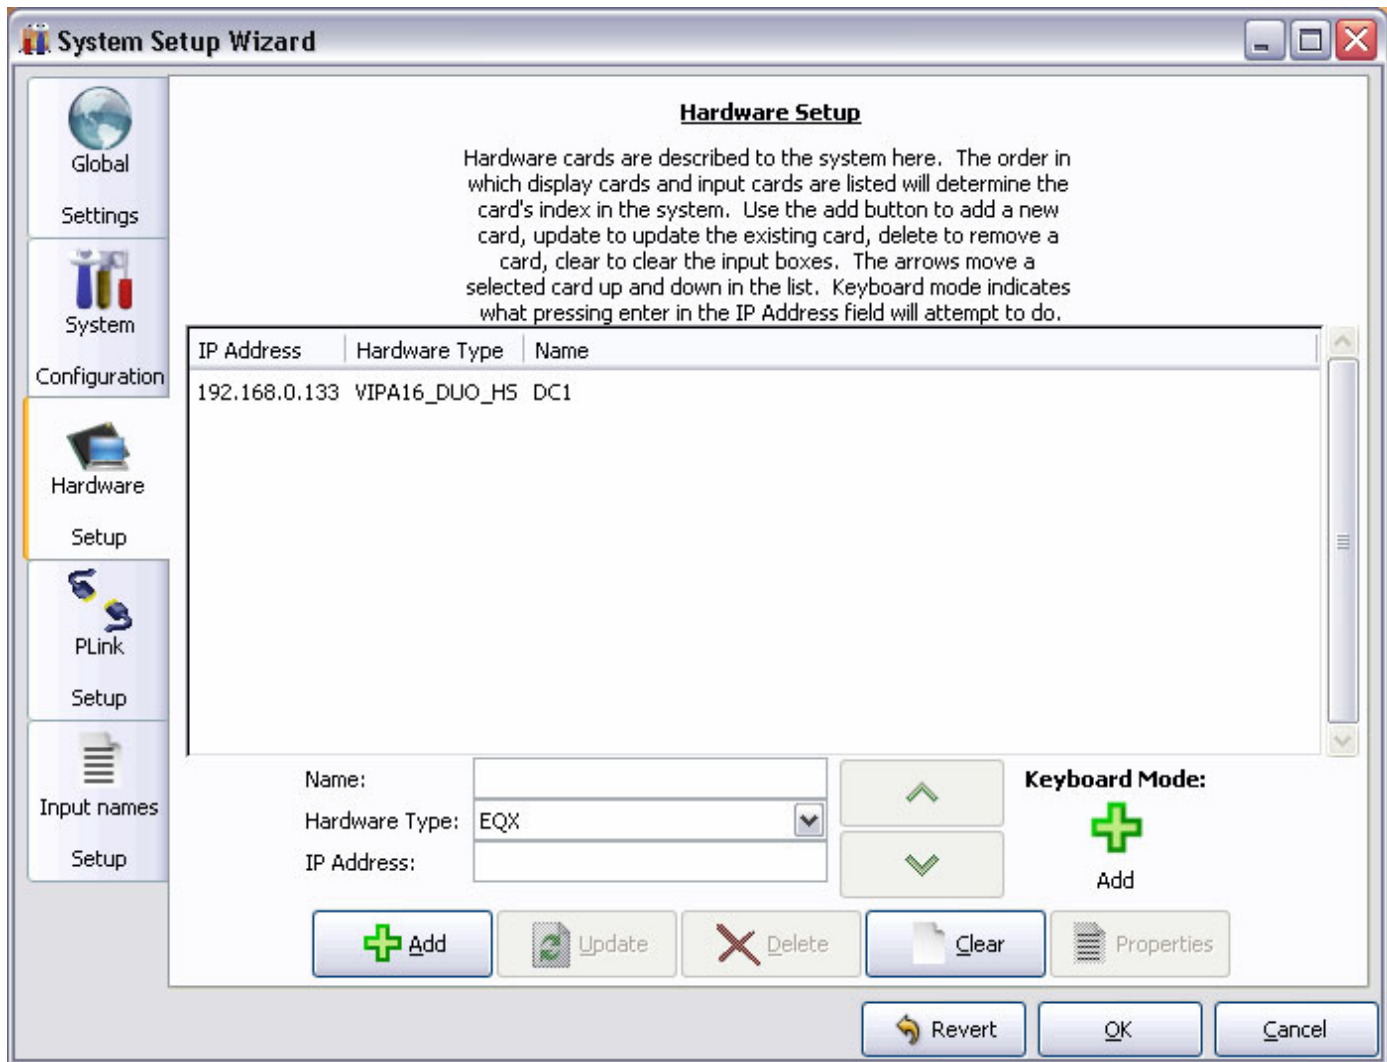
System Setup Wizard

Global

Settings

System

Configuration

Hardware

Setup

PLink

Setup

Input names

Setup

Hardware Setup

Hardware cards are described to the system here. The order in which display cards and input cards are listed will determine the card's index in the system. Use the add button to add a new card, update to update the existing card, delete to remove a card, clear to clear the input boxes. The arrows move a selected card up and down in the list. Keyboard mode indicates what pressing enter in the IP Address field will attempt to do.

| IP Address | Hardware Type | Name |
|---|---|---|
| 192.168.0.133 | VIPA16_DUO_HS | DC1 |

Name:

Hardware Type: EQX

IP Address:

Keyboard Mode:

Add

Add

Update

Delete

Clear

Properties

Revert

OK

Cancel